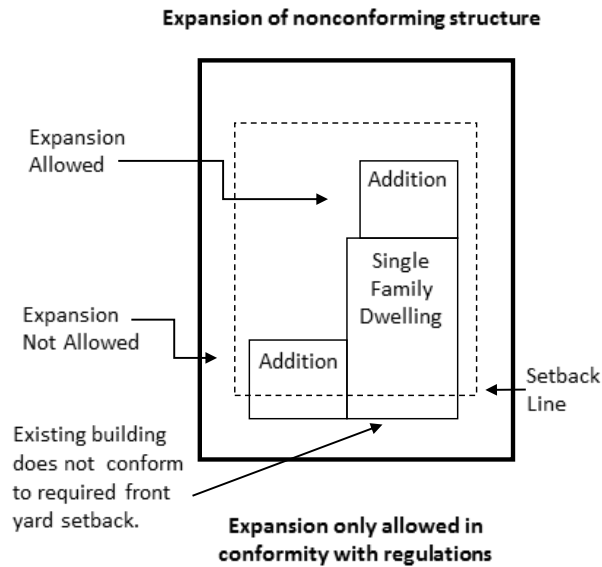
Expansion of nonconforming structure

Expansion Allowed

Addition

Single Family Dwelling

Expansion Not Allowed

Addition

Setback Line

Existing building does not conform to required front yard setback.

Expansion only allowed in conformity with regulations